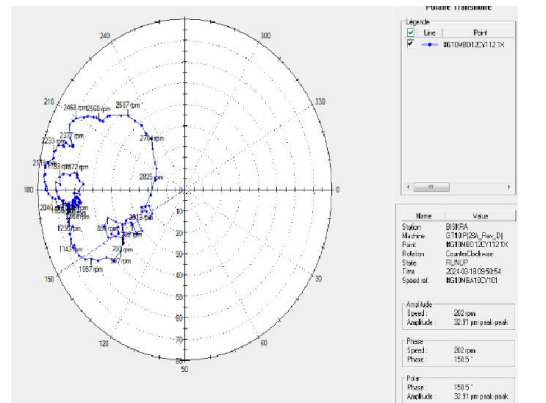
Polaire Transitoire

Légende

| Line | Point |
|---|---|
| ☑ | IIG10MBD12CY112 1X |

240
300
330
210
180
0
150
120
60
30
10
20
30
40
50
60
70
80
50

2468 rpm
2560 rpm
2687 rpm
2704 rpm
2372
2825 rpm
1872 rpm
2018
1230
1143
1057 rpm
967 rpm
399
899

| Name | Value |
|---|---|
| Station | BISKRA |
| Machine | GT10-P(2SA_Rev_D) |
| Point | IIG10MBD12CY112 1X |
| Rotation | CounterClockwise |
| State | RUNUP |
| Time | 2024-03-18 09:50:54 |
| Speed ref. | IIG10MBA10CY101 |

Amplitude
Speed : 200 rpm
Amplitude : 32.31 µm peak-peak

Phase
Speed : 202 rpm
Phase : 150.5 °

Polar
Phase : 150.5 °
Amplitude : 32.31 µm peak-peak